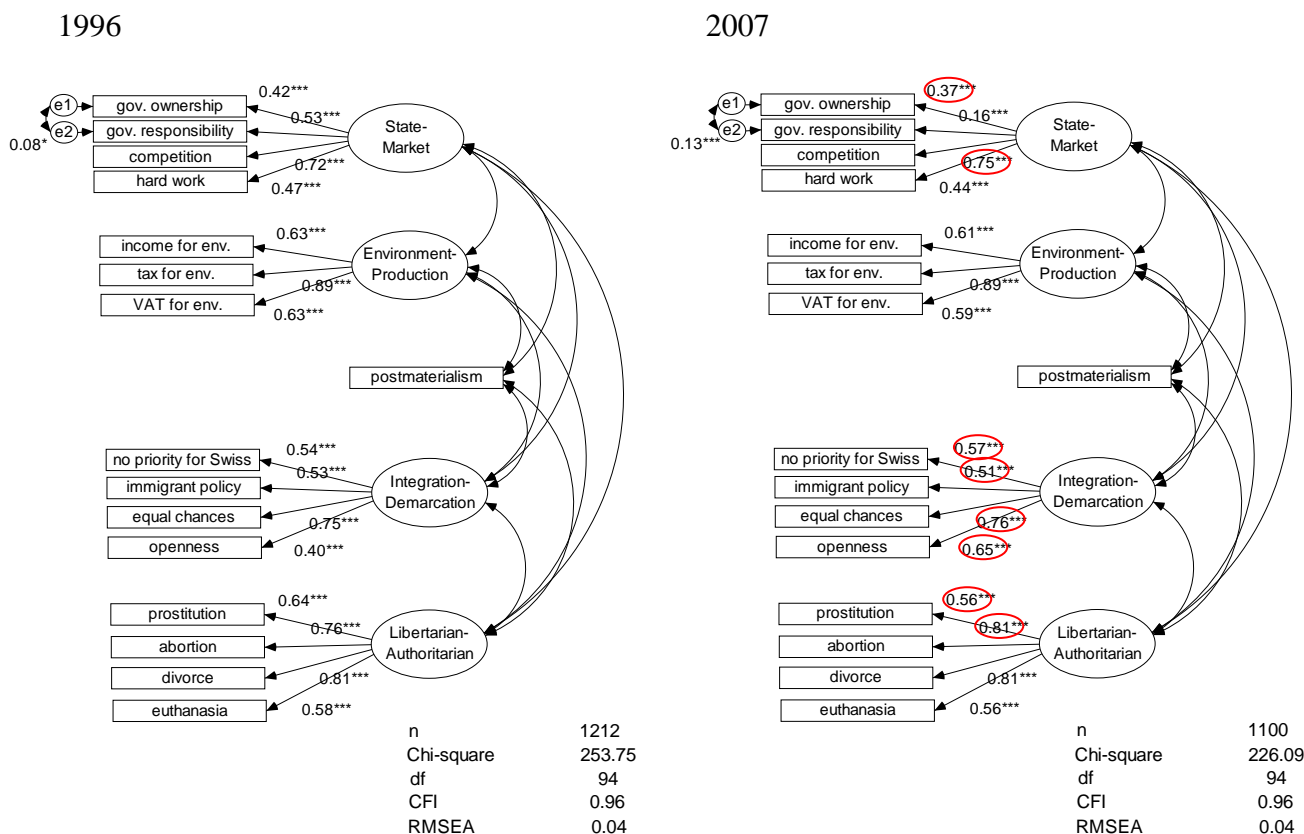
1996

e1 gov. ownership 0.42***
e2 gov. responsibility 0.53***
0.08*
competition 0.72***
hard work 0.47***
State-Market

income for env. 0.63***
tax for env. 0.89***
VAT for env. 0.63***
Environment-Production

postmaterialism

no priority for Swiss 0.54***
immigrant policy 0.53***
equal chances 0.75***
openness 0.40***
Integration-Demarcation

prostitution 0.64***
abortion 0.76***
divorce 0.81***
euthanasia 0.58***
Libertarian-Authoritarian

| | |
|---|---|
| n | 1212 |
| Chi-square | 253.75 |
| df | 94 |
| CFI | 0.96 |
| RMSEA | 0.04 |

2007

e1 gov. ownership 0.37***
e2 gov. responsibility 0.16***
0.13***
competition 0.75***
hard work 0.44***
State-Market

income for env. 0.61***
tax for env. 0.89***
VAT for env. 0.59***
Environment-Production

postmaterialism

no priority for Swiss 0.57***
immigrant policy 0.51***
equal chances 0.76***
openness 0.65***
Integration-Demarcation

prostitution 0.56***
abortion 0.81***
divorce 0.81***
euthanasia 0.56***
Libertarian-Authoritarian

| | |
|---|---|
| n | 1100 |
| Chi-square | 226.09 |
| df | 94 |
| CFI | 0.96 |
| RMSEA | 0.04 |